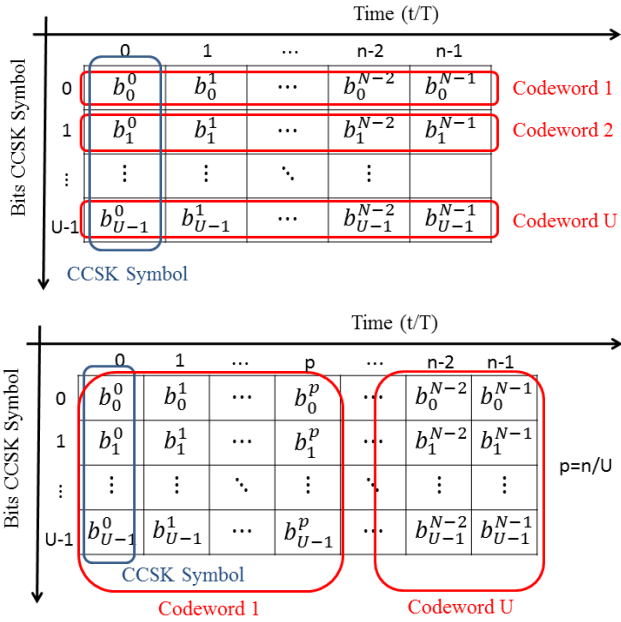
Time (t/T)

Bits CCSK Symbol

| | 0 | 1 | ⋯ | n-2 | n-1 |
|---|---|---|---|---|---|
| 0 | $b_0^0$ | $b_0^1$ | ⋯ | $b_0^{N-2}$ | $b_0^{N-1}$ |
| 1 | $b_1^0$ | $b_1^1$ | ⋯ | $b_1^{N-2}$ | $b_1^{N-1}$ |
| ⋮ | ⋮ | ⋮ | ⋱ | ⋮ | |
| U-1 | $b_{U-1}^0$ | $b_{U-1}^1$ | ⋯ | $b_{U-1}^{N-2}$ | $b_{U-1}^{N-1}$ |

Codeword 1
Codeword 2
Codeword U
CCSK Symbol

Time (t/T)

Bits CCSK Symbol

| | 0 | 1 | ⋯ | p | ⋯ | n-2 | n-1 |
|---|---|---|---|---|---|---|---|
| 0 | $b_0^0$ | $b_0^1$ | ⋯ | $b_0^p$ | ⋯ | $b_0^{N-2}$ | $b_0^{N-1}$ |
| 1 | $b_1^0$ | $b_1^1$ | ⋯ | $b_1^p$ | ⋯ | $b_1^{N-2}$ | $b_1^{N-1}$ |
| ⋮ | ⋮ | ⋮ | ⋱ | ⋮ | ⋱ | ⋮ | ⋮ |
| U-1 | $b_{U-1}^0$ | $b_{U-1}^1$ | ⋯ | $b_{U-1}^p$ | ⋯ | $b_{U-1}^{N-2}$ | $b_{U-1}^{N-1}$ |

p=n/U

CCSK Symbol
Codeword 1
Codeword U